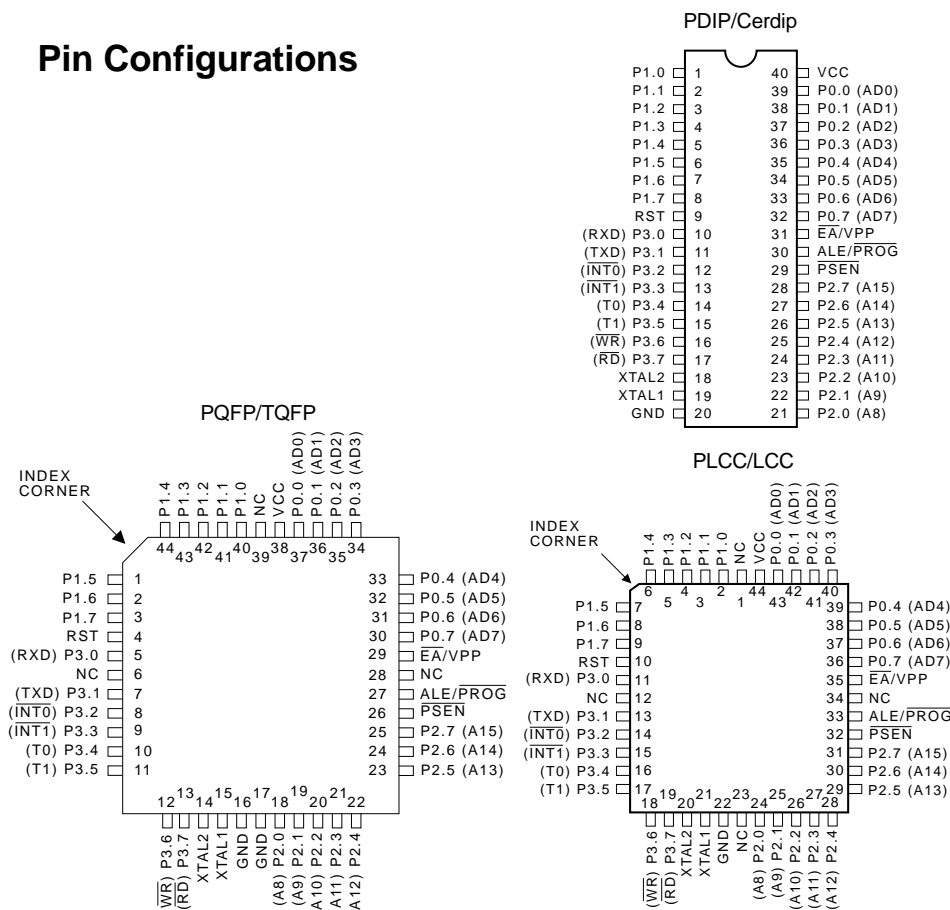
**Pin Configurations**

PDIP/Cerdip

P1.0 1 40 VCC
P1.1 2 39 P0.0 (AD0)
P1.2 3 38 P0.1 (AD1)
P1.3 4 37 P0.2 (AD2)
P1.4 5 36 P0.3 (AD3)
P1.5 6 35 P0.4 (AD4)
P1.6 7 34 P0.5 (AD5)
P1.7 8 33 P0.6 (AD6)
RST 9 32 P0.7 (AD7)
(RXD) P3.0 10 31 $\overline{EA}$/VPP
(TXD) P3.1 11 30 ALE/$\overline{PROG}$
($\overline{INT0}$) P3.2 12 29 $\overline{PSEN}$
($\overline{INT1}$) P3.3 13 28 P2.7 (A15)
(T0) P3.4 14 27 P2.6 (A14)
(T1) P3.5 15 26 P2.5 (A13)
($\overline{WR}$) P3.6 16 25 P2.4 (A12)
($\overline{RD}$) P3.7 17 24 P2.3 (A11)
XTAL2 18 23 P2.2 (A10)
XTAL1 19 22 P2.1 (A9)
GND 20 21 P2.0 (A8)

PQFP/TQFP

INDEX CORNER

P1.4 44, P1.3 43, P1.2 42, P1.1 41, P1.0 40, NC 39, VCC 38, P0.0 (AD0) 37, P0.1 (AD1) 36, P0.2 (AD2) 35, P0.3 (AD3) 34

P1.5 1
P1.6 2
P1.7 3
RST 4
(RXD) P3.0 5
NC 6
(TXD) P3.1 7
($\overline{INT0}$) P3.2 8
($\overline{INT1}$) P3.3 9
(T0) P3.4 10
(T1) P3.5 11

33 P0.4 (AD4)
32 P0.5 (AD5)
31 P0.6 (AD6)
30 P0.7 (AD7)
29 $\overline{EA}$/VPP
28 NC
27 ALE/$\overline{PROG}$
26 $\overline{PSEN}$
25 P2.7 (A15)
24 P2.6 (A14)
23 P2.5 (A13)

12 ($\overline{WR}$) P3.6, 13 ($\overline{RD}$) P3.7, 14 XTAL2, 15 XTAL1, 16 GND, 17 GND, 18 (A8) P2.0, 19 (A9) P2.1, 20 (A10) P2.2, 21 (A11) P2.3, 22 (A12) P2.4

PLCC/LCC

INDEX CORNER

P1.4 6, P1.3 5, P1.2 4, P1.1 3, P1.0 2, NC 1, VCC 44, P0.0 (AD0) 43, P0.1 (AD1) 42, P0.2 (AD2) 41, P0.3 (AD3) 40

P1.5 7
P1.6 8
P1.7 9
RST 10
(RXD) P3.0 11
NC 12
(TXD) P3.1 13
($\overline{INT0}$) P3.2 14
($\overline{INT1}$) P3.3 15
(T0) P3.4 16
(T1) P3.5 17

39 P0.4 (AD4)
38 P0.5 (AD5)
37 P0.6 (AD6)
36 P0.7 (AD7)
35 $\overline{EA}$/VPP
34 NC
33 ALE/$\overline{PROG}$
32 $\overline{PSEN}$
31 P2.7 (A15)
30 P2.6 (A14)
29 P2.5 (A13)

18 ($\overline{WR}$) P3.6, 19 ($\overline{RD}$) P3.7, 20 XTAL2, 21 XTAL1, 22 GND, 23 NC, 24 (A8) P2.0, 25 (A9) P2.1, 26 (A10) P2.2, 27 (A11) P2.3, 28 (A12) P2.4